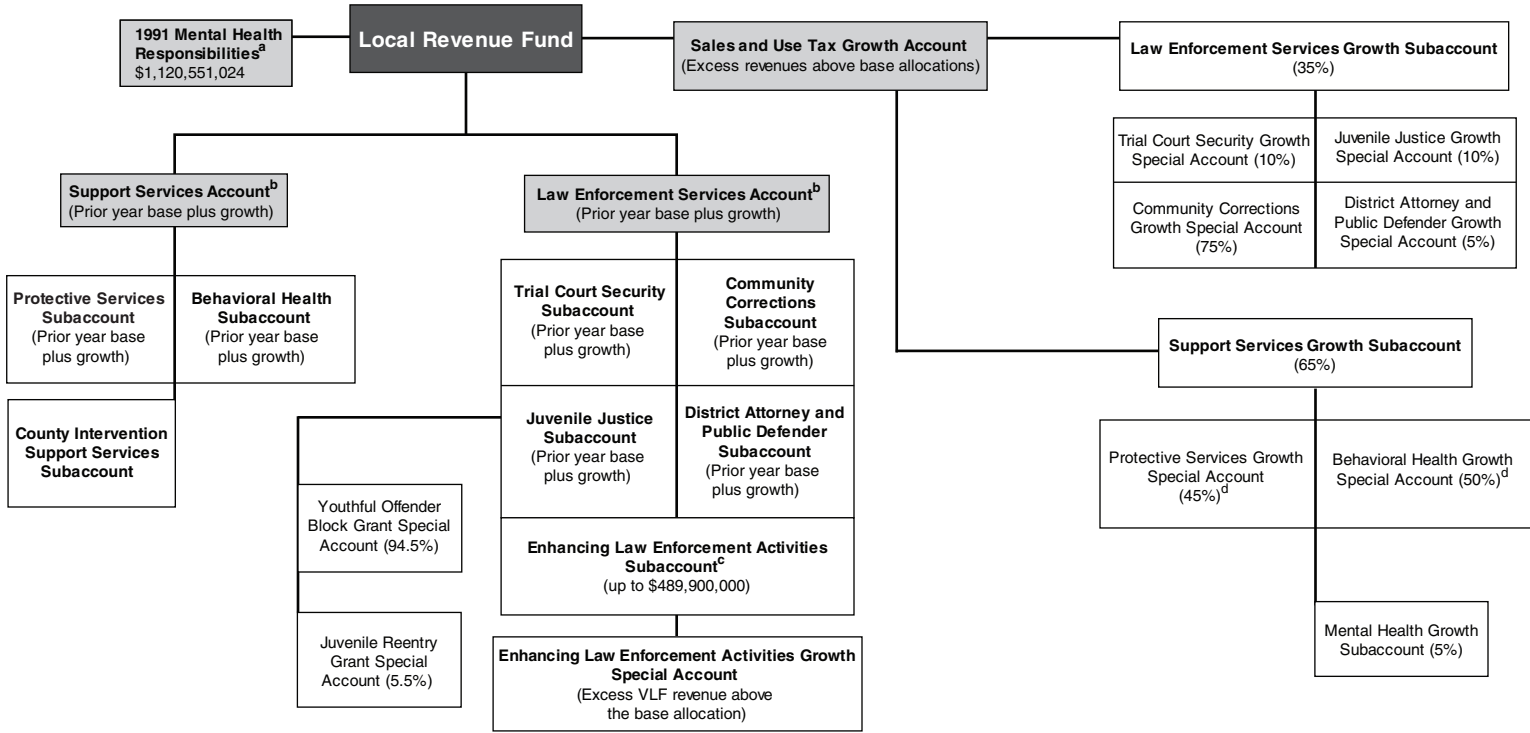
1991 Mental Health Responsibilities$^{a}$
$1,120,551,024

Local Revenue Fund

Sales and Use Tax Growth Account
(Excess revenues above base allocations)

Law Enforcement Services Growth Subaccount
(35%)

Trial Court Security Growth Special Account (10%)

Juvenile Justice Growth Special Account (10%)

Community Corrections Growth Special Account (75%)

District Attorney and Public Defender Growth Special Account (5%)

Support Services Account$^{b}$
(Prior year base plus growth)

Protective Services Subaccount
(Prior year base plus growth)

Behavioral Health Subaccount
(Prior year base plus growth)

County Intervention Support Services Subaccount

Law Enforcement Services Account$^{b}$
(Prior year base plus growth)

Trial Court Security Subaccount
(Prior year base plus growth)

Community Corrections Subaccount
(Prior year base plus growth)

Juvenile Justice Subaccount
(Prior year base plus growth)

District Attorney and Public Defender Subaccount
(Prior year base plus growth)

Youthful Offender Block Grant Special Account (94.5%)

Juvenile Reentry Grant Special Account (5.5%)

Enhancing Law Enforcement Activities Subaccount$^{c}$
(up to $489,900,000)

Enhancing Law Enforcement Activities Growth Special Account
(Excess VLF revenue above the base allocation)

Support Services Growth Subaccount
(65%)

Protective Services Growth Special Account (45%)$^{d}$

Behavioral Health Growth Special Account (50%)$^{d}$

Mental Health Growth Subaccount (5%)